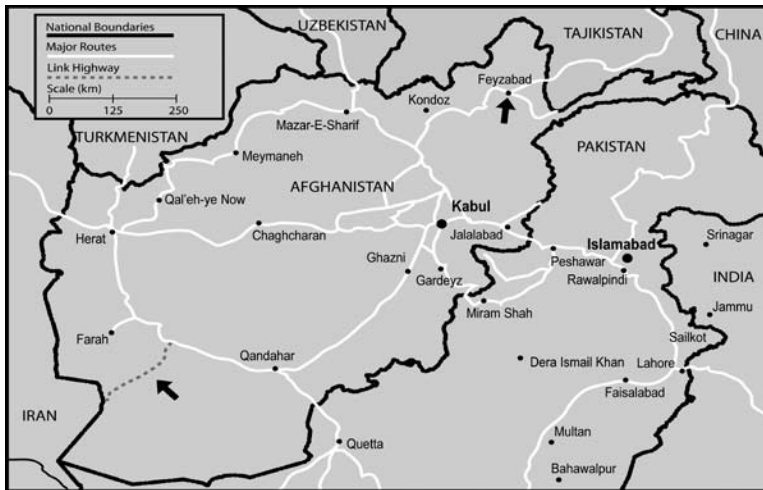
National Boundaries
Major Routes
Link Highway
Scale (km)
0 125 250

UZBEKISTAN
TAJIKISTAN
CHINA
TURKMENISTAN
Feyzabad
Kondoz
Mazar-E-Sharif
Meymaneh
PAKISTAN
AFGHANISTAN
Qal'eh-ye Now
Kabul
Herat
Chaghcharan
Jalalabad
Islamabad
Srinagar
Peshawar
Ghazni
Gardeyz
Rawalpindi
INDIA
Jammu
Miram Shah
Farah
Sailkot
Qandahar
Dera Ismail Khan
Lahore
IRAN
Faisalabad
Quetta
Multan
Bahawalpur